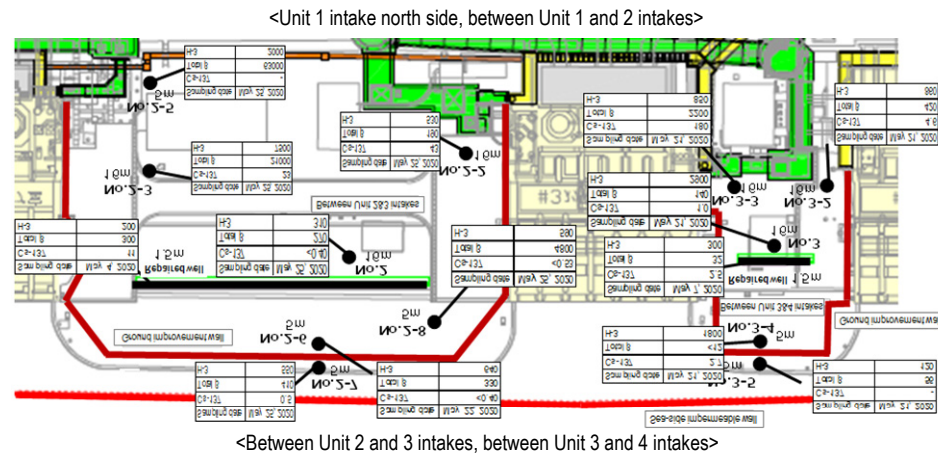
<Unit 1 intake north side, between Unit 1 and 2 intakes>

| H-3 | 5000 |
|---|---|
| Total β | 63000 |
| Cs-137 | - |
| Sampling date | May 25, 2020 |

5m
No.2-5

| H-3 | 530 |
|---|---|
| Total β | 180 |
| Cs-137 | 43 |
| Sampling date | May 25, 2020 |

1.6m
No.2-2

| H-3 | 820 |
|---|---|
| Total β | 2200 |
| Cs-137 | 180 |
| Sampling date | May 21, 2020 |

| H-3 | 680 |
|---|---|
| Total β | 420 |
| Cs-137 | 4.6 |
| Sampling date | May 21, 2020 |

| H-3 | 1200 |
|---|---|
| Total β | 21000 |
| Cs-137 | 33 |
| Sampling date | May 25, 2020 |

16m
No.2-3

Between Unit 2&3 intakes

| H-3 | 2600 |
|---|---|
| Total β | 140 |
| Cs-137 | 7.0 |
| Sampling date | May 21, 2020 |

16m
No.3-3

16m
No.3-2

| H-3 | 200 |
|---|---|
| Total β | 300 |
| Cs-137 | 11 |
| Sampling date | May 4, 2020 |

1.5m
Repaired well

| H-3 | 340 |
|---|---|
| Total β | 220 |
| Cs-137 | <0.49 |
| Sampling date | May 25, 2020 |

16m
No.2

| H-3 | 580 |
|---|---|
| Total β | 4800 |
| Cs-137 | <0.53 |
| Sampling date | May 25, 2020 |

16m
No.3

| H-3 | 300 |
|---|---|
| Total β | 32 |
| Cs-137 | 2.5 |
| Sampling date | May 7, 2020 |

Repaired well 1.5m

5m
No.2-8

Between Unit 3&4 intakes

Ground improvement wall

5m
No.2-6

Ground improvement wall

| H-3 | 1800 |
|---|---|
| Total β | <42 |
| Cs-137 | 2.7 |
| Sampling date | May 21, 2020 |

No.3-4 5m

5m
No.3-5

| H-3 | 550 |
|---|---|
| Total β | 170 |
| Cs-137 | 0.5 |
| Sampling date | May 25, 2020 |

5m
No.2-7

| H-3 | 640 |
|---|---|
| Total β | 330 |
| Cs-137 | <0.40 |
| Sampling date | May 25, 2020 |

| H-3 | 130 |
|---|---|
| Total β | 55 |
| Cs-137 | - |
| Sampling date | May 21, 2020 |

Sea-side impermeable wall

<Between Unit 2 and 3 intakes, between Unit 3 and 4 intakes>